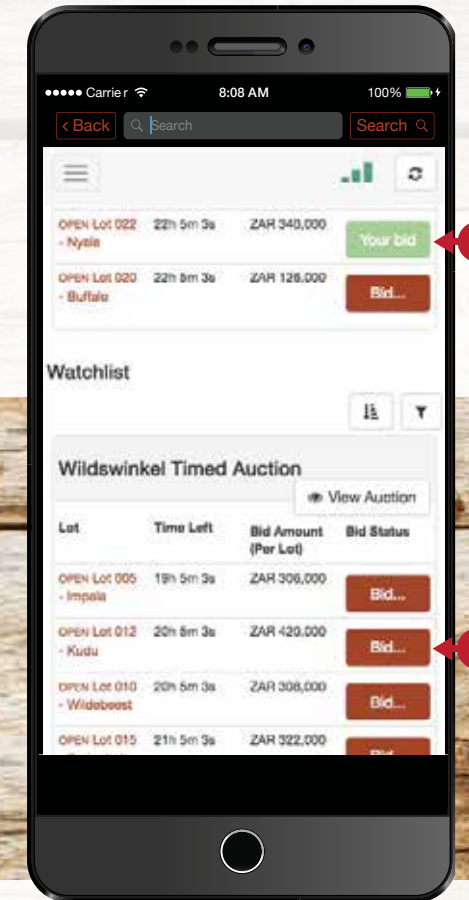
●●●●● Carrier 8:08 AM 100%

‹ Back Search Search

OPEN Lot 022 - Nyala 22h 5m 3s ZAR 340,000 Your bid

OPEN Lot 020 - Buffalo 22h 5m 3s ZAR 126,000 Bid...

Watchlist

Wildswinkel Timed Auction

View Auction

| Lot | Time Left | Bid Amount (Per Lot) | Bid Status |
|---|---|---|---|
| OPEN Lot 005 - Impala | 19h 5m 3s | ZAR 306,000 | Bid... |
| OPEN Lot 012 - Kudu | 20h 5m 3s | ZAR 420,000 | Bid... |
| OPEN Lot 010 - Wildebeest | 20h 5m 3s | ZAR 308,000 | Bid... |
| OPEN Lot 015 | 21h 5m 3s | ZAR 322,000 | Bid... |